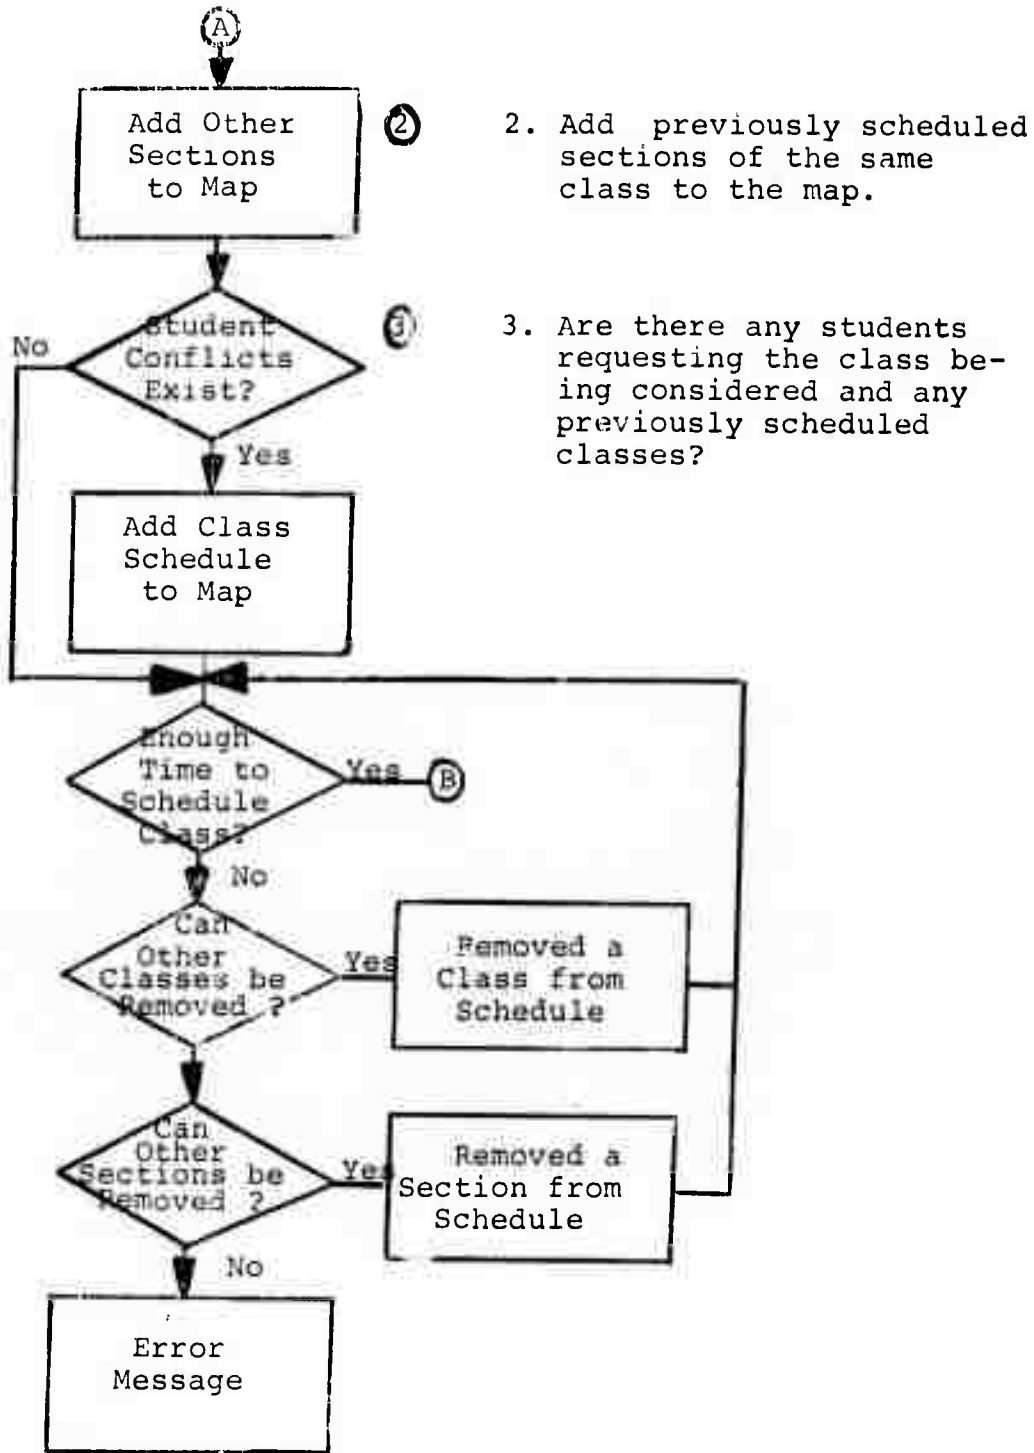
A

Add Other Sections to Map

2

2. Add previously scheduled sections of the same class to the map.

No

Student Conflicts Exist?

3

3. Are there any students requesting the class being considered and any previously scheduled classes?

Yes

Add Class Schedule to Map

Enough Time to Schedule Class?

Yes

B

No

Can Other Classes be Removed ?

Yes

Removed a Class from Schedule

Can Other Sections be Removed ?

Yes

Removed a Section from Schedule

No

Error Message